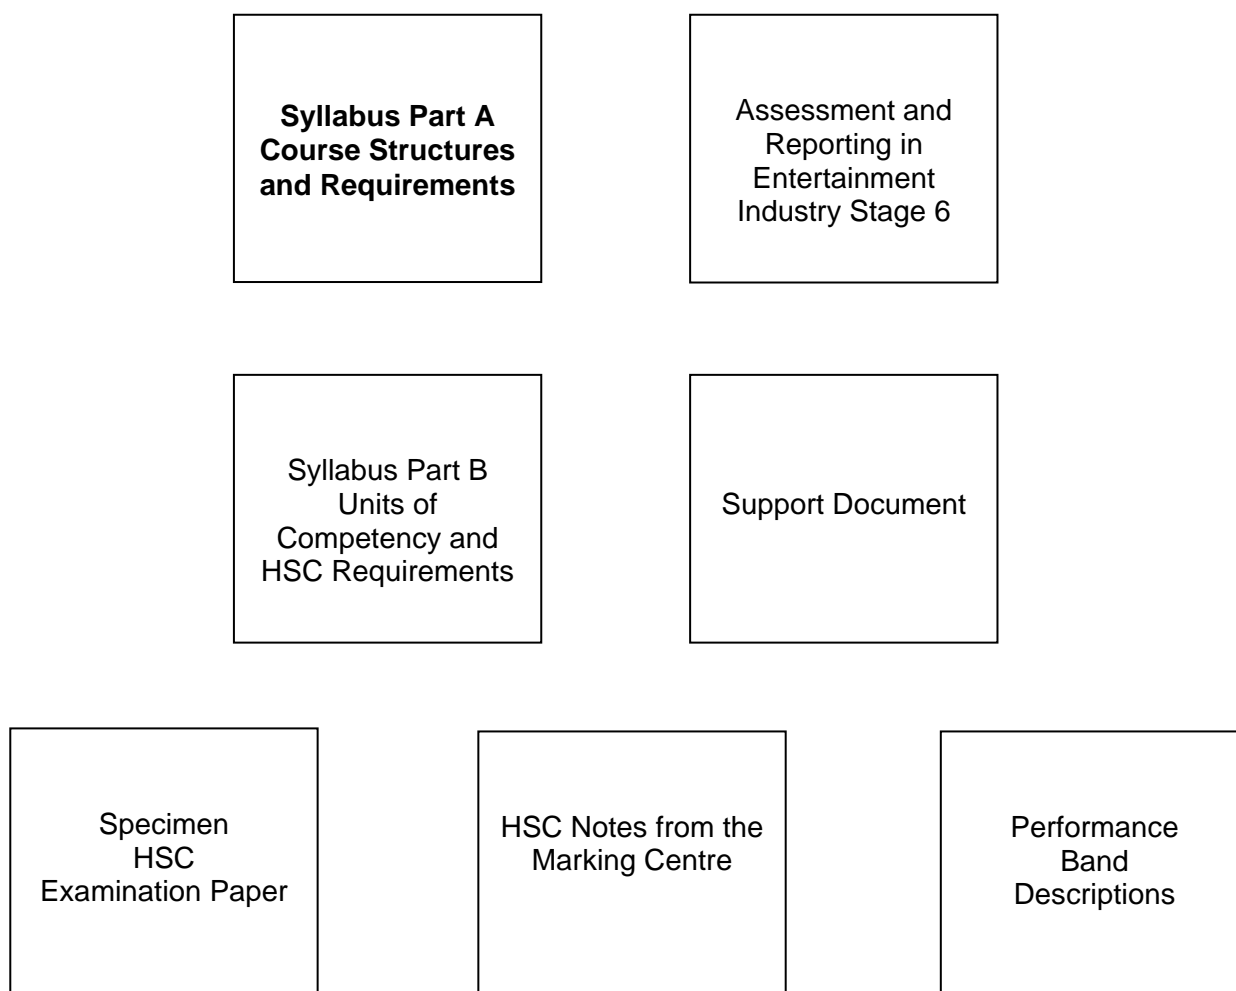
**Syllabus Part A Course Structures and Requirements**

Assessment and Reporting in Entertainment Industry Stage 6

Syllabus Part B Units of Competency and HSC Requirements

Support Document

Specimen HSC Examination Paper

HSC Notes from the Marking Centre

Performance Band Descriptions